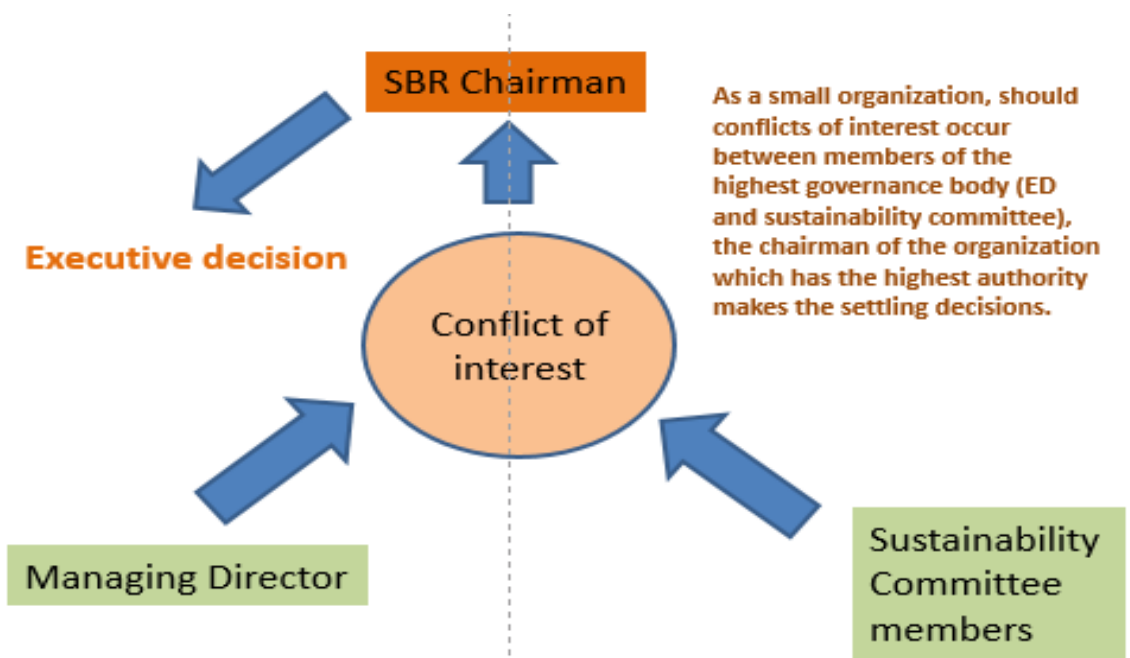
SBR Chairman

As a small organization, should conflicts of interest occur between members of the highest governance body (ED and sustainability committee), the chairman of the organization which has the highest authority makes the settling decisions.

Executive decision

Conflict of interest

Managing Director

Sustainability Committee members